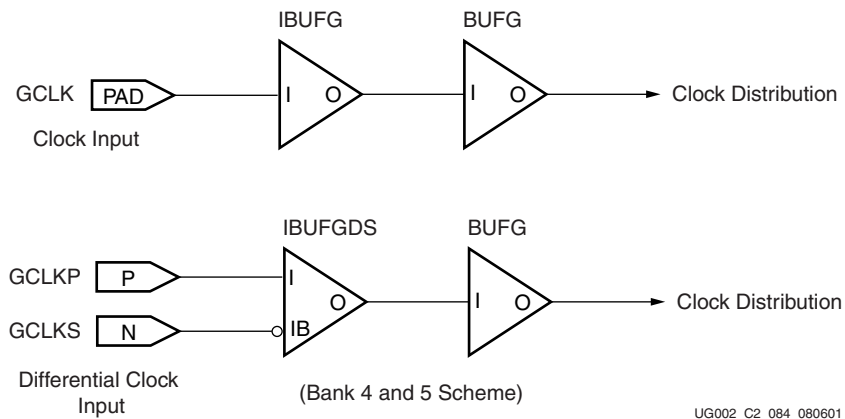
IBUFG

BUFG

GCLK PAD

I O

I O

Clock Distribution

Clock Input

IBUFGDS

BUFG

GCLKP P

I

O

I O

Clock Distribution

GCLKS N

IB

Differential Clock Input

(Bank 4 and 5 Scheme)

UG002 C2 084 080601